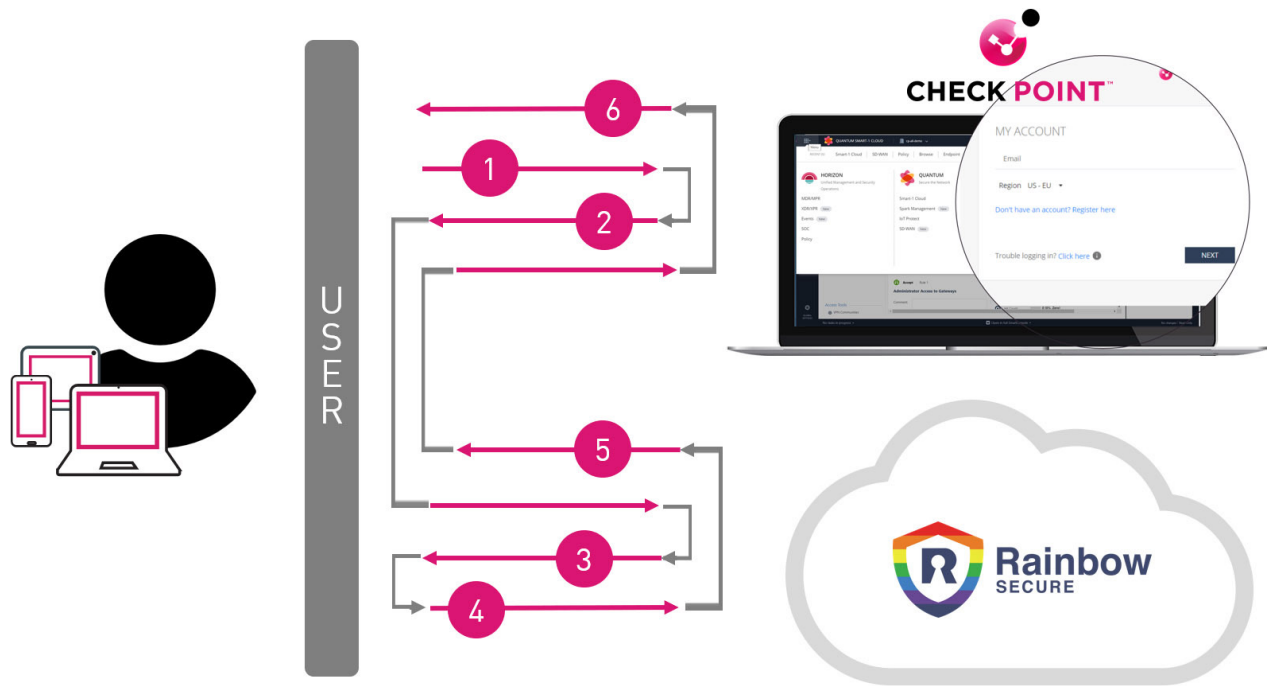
U
S
E
R

6
1
2
5
3
4

CHECK POINT™

QUANTUM SMART-1 CLOUD
Smart-1 Cloud
SD-WAN
Policy
Browse
Endpoint
HORIZON
Unified Management and Security Operations
XDR/XPR
XDR/XPR
Events
SOC
Policy
QUANTUM
Secure the Network
Smart-1 Cloud
Spark Management
IoT Protect
SD-WAN
Access Tools
Administrator Access to Gateways

MY ACCOUNT
Email
Region US - EU
Don't have an account? Register here
Trouble logging in? Click here
NEXT

Rainbow
SECURE